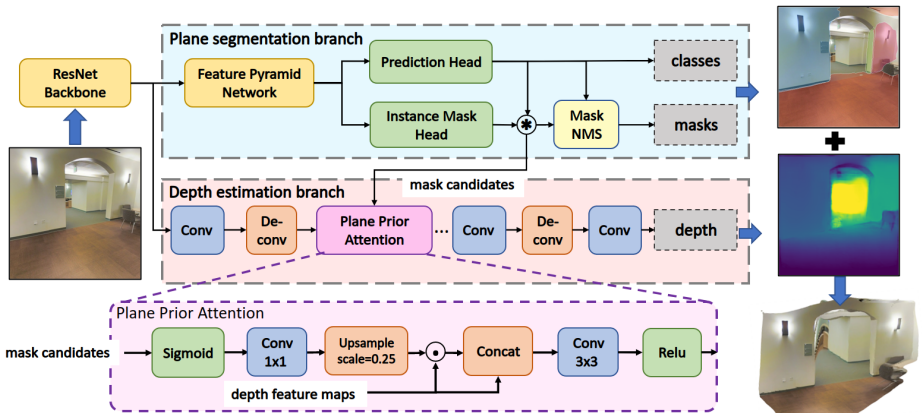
Plane segmentation branch

ResNet Backbone

Feature Pyramid Network

Prediction Head

Instance Mask Head

Mask NMS

classes

masks

mask candidates

Depth estimation branch

Conv

De-conv

Plane Prior Attention

...

Conv

De-conv

Conv

depth

Plane Prior Attention

mask candidates

Sigmoid

Conv 1x1

Upsample scale=0.25

Concat

Conv 3x3

Relu

depth feature maps